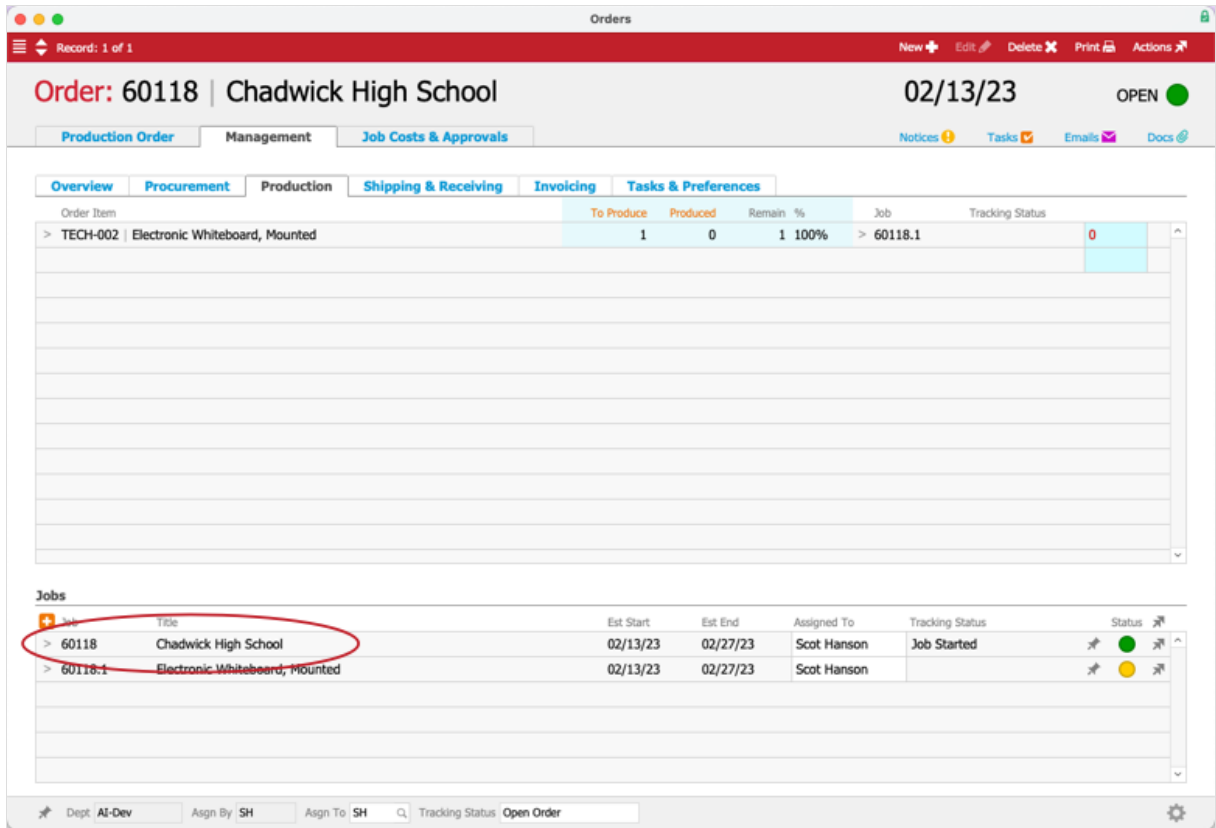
Orders

Record: 1 of 1

New Edit Delete Print Actions

Order: 60118 | Chadwick High School

02/13/23

OPEN

Production Order | Management | Job Costs & Approvals

Notices Tasks Emails Docs

Overview | Procurement | Production | Shipping & Receiving | Invoicing | Tasks & Preferences

| Order Item | To Produce | Produced | Remain | % | Job | Tracking Status |
|---|---|---|---|---|---|---|
| > TECH-002 \| Electronic Whiteboard, Mounted | 1 | 0 | 1 | 100% | > 60118.1 | 0 |

Jobs

| Job | Title | Est Start | Est End | Assigned To | Tracking Status | Status |
|---|---|---|---|---|---|---|
| > 60118 | Chadwick High School | 02/13/23 | 02/27/23 | Scot Hanson | Job Started | |
| > 60118.1 | Electronic Whiteboard, Mounted | 02/13/23 | 02/27/23 | Scot Hanson | | |

Dept AI-Dev Asgn By SH Asgn To SH Tracking Status Open Order